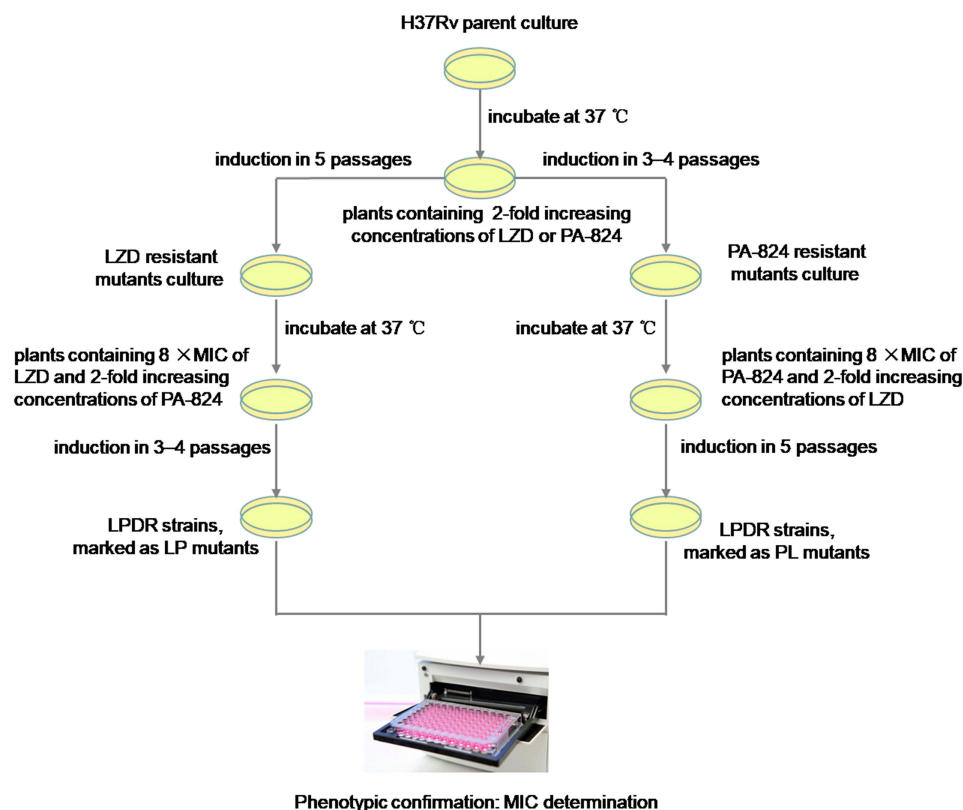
H37Rv parent culture

incubate at 37 ℃

induction in 5 passages

induction in 3–4 passages

plants containing 2-fold increasing concentrations of LZD or PA-824

LZD resistant mutants culture

PA-824 resistant mutants culture

incubate at 37 ℃

incubate at 37 ℃

plants containing 8 ×MIC of LZD and 2-fold increasing concentrations of PA-824

plants containing 8 ×MIC of PA-824 and 2-fold increasing concentrations of LZD

induction in 3–4 passages

induction in 5 passages

LPDR strains, marked as LP mutants

LPDR strains, marked as PL mutants

Phenotypic confirmation: MIC determination